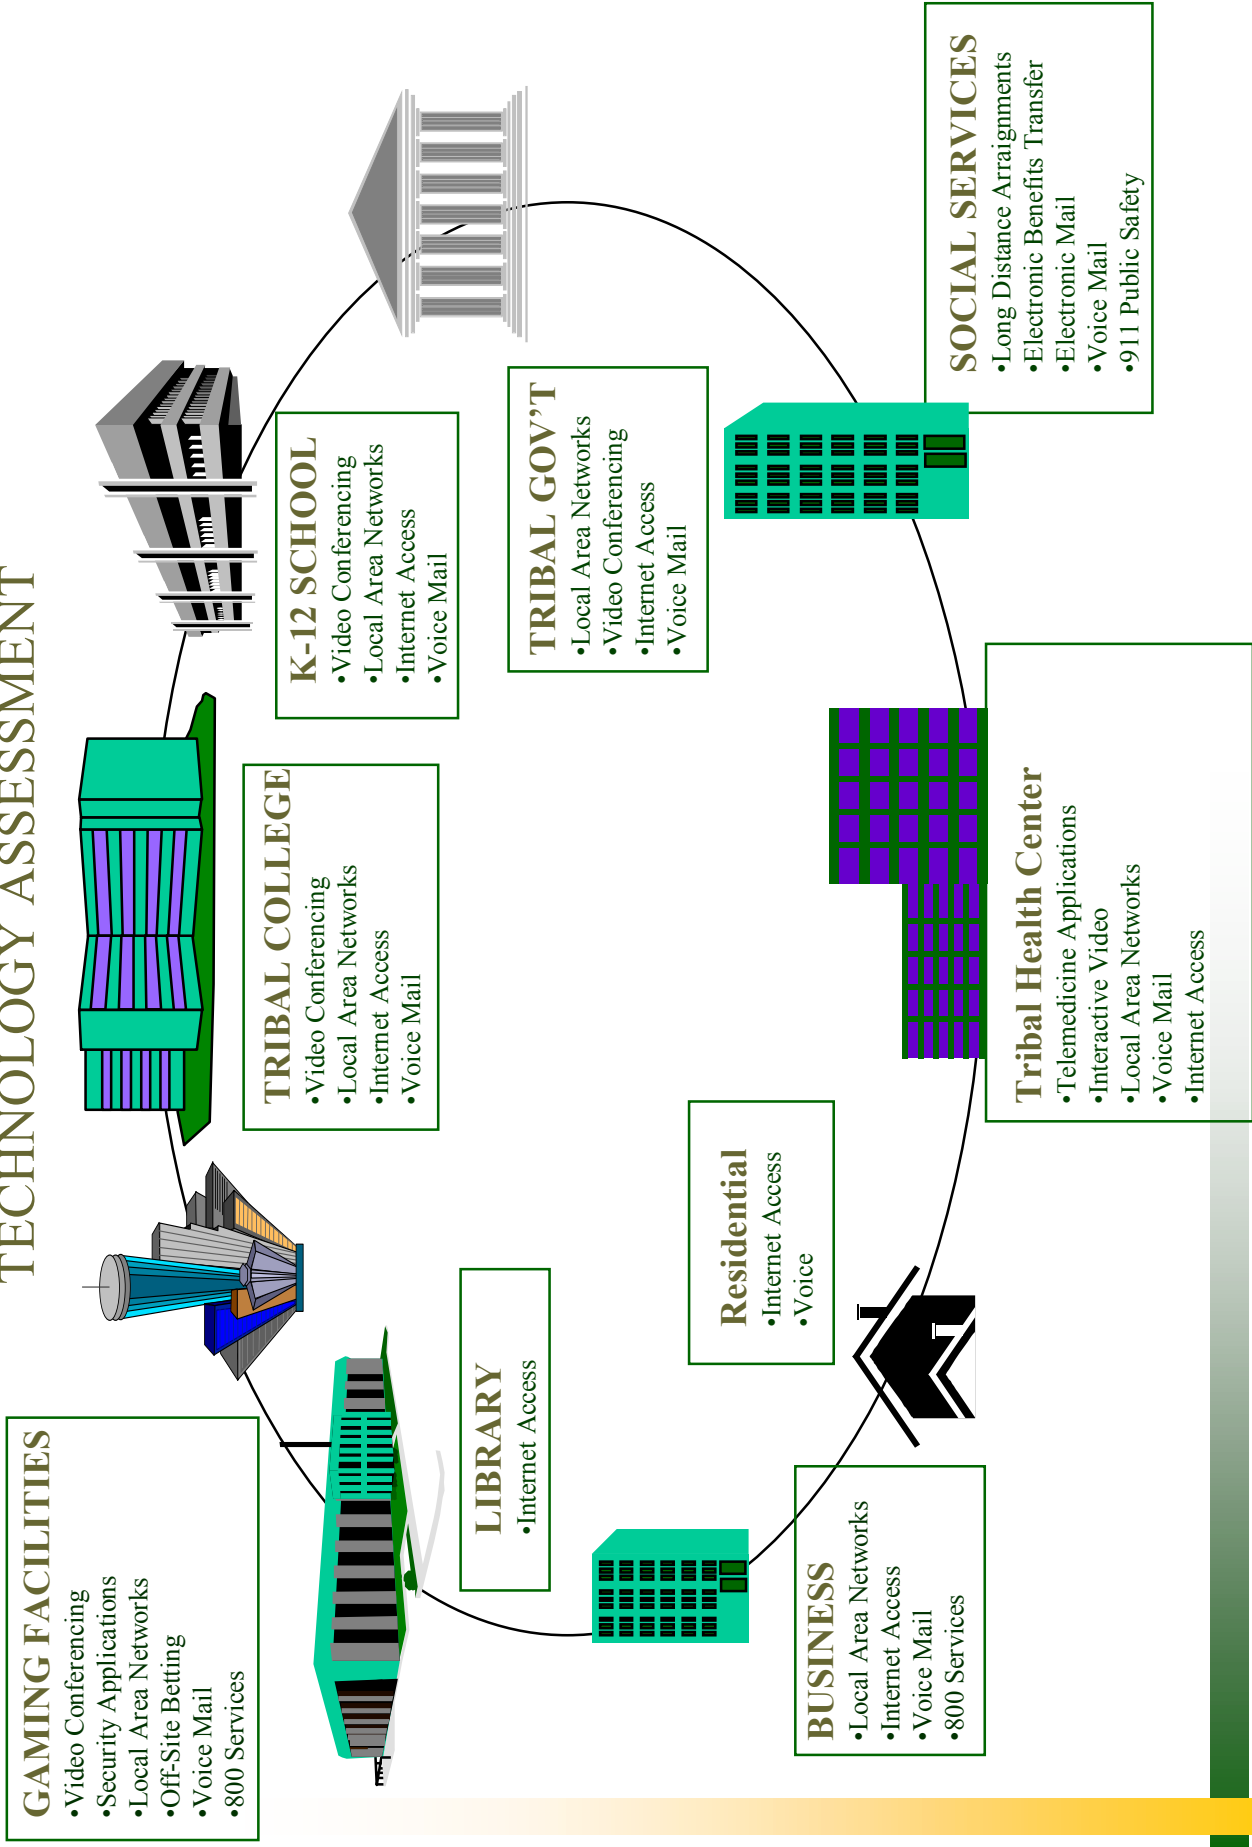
TECHNOLOGY ASSESSMENT

SOCIAL SERVICES
•Long Distance Arraignments
•Electronic Benefits Transfer
•Electronic Mail
•Voice Mail
•911 Public Safety

K-12 SCHOOL
•Video Conferencing
•Local Area Networks
•Internet Access
•Voice Mail

TRIBAL GOV'T
•Local Area Networks
•Video Conferencing
•Internet Access
•Voice Mail

TRIBAL COLLEGE
•Video Conferencing
•Local Area Networks
•Internet Access
•Voice Mail

Tribal Health Center
•Telemedicine Applications
•Interactive Video
•Local Area Networks
•Voice Mail
•Internet Access

Residential
•Internet Access
•Voice

LIBRARY
•Internet Access

GAMING FACILITIES
•Video Conferencing
•Security Applications
•Local Area Networks
•Off-Site Betting
•Voice Mail
•800 Services

BUSINESS
•Local Area Networks
•Internet Access
•Voice Mail
•800 Services